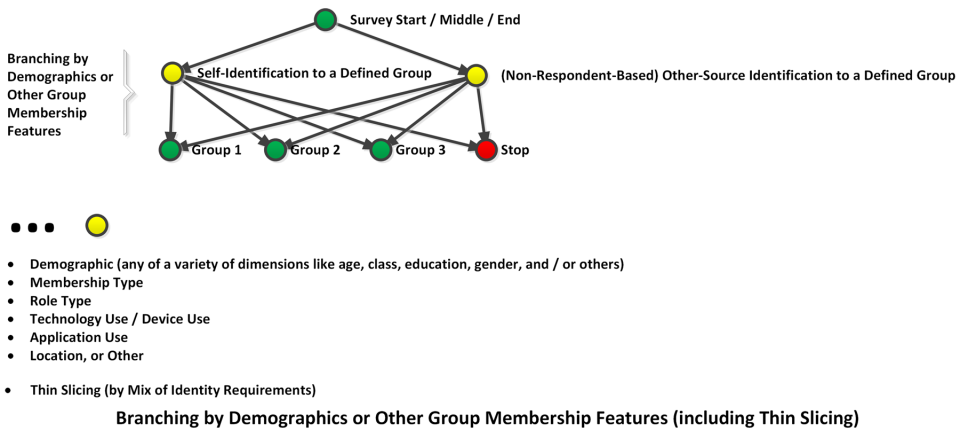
Survey Start / Middle / End

Branching by Demographics or Other Group Membership Features

Self-Identification to a Defined Group

(Non-Respondent-Based) Other-Source Identification to a Defined Group

Group 1

Group 2

Group 3

Stop

• • •

- Demographic (any of a variety of dimensions like age, class, education, gender, and / or others)
- Membership Type
- Role Type
- Technology Use / Device Use
- Application Use
- Location, or Other

- Thin Slicing (by Mix of Identity Requirements)

Branching by Demographics or Other Group Membership Features (including Thin Slicing)